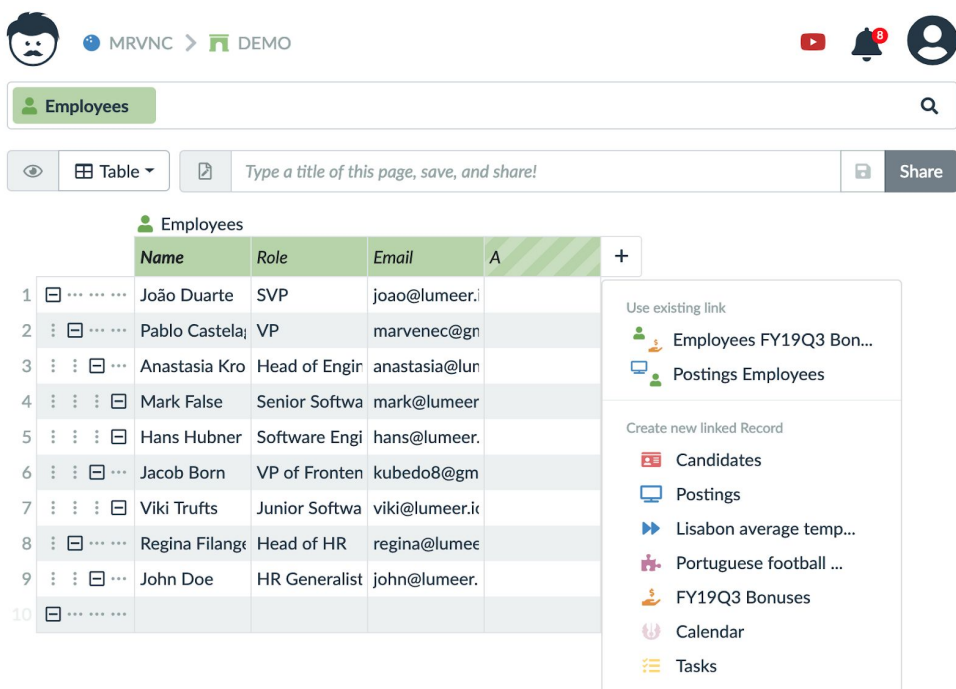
MRVNC > DEMO

8

Employees

Table

Type a title of this page, save, and share!

Share

Employees

| | Name | Role | Email | A |
|---|---|---|---|---|
| 1 | João Duarte | SVP | joao@lumeer.i | |
| 2 | Pablo Castela | VP | marvenec@gn | |
| 3 | Anastasia Kro | Head of Engir | anastasia@lun | |
| 4 | Mark False | Senior Softwa | mark@lumeer | |
| 5 | Hans Hubner | Software Engi | hans@lumeer. | |
| 6 | Jacob Born | VP of Fronten | kubedo8@gm | |
| 7 | Viki Trufts | Junior Softwa | viki@lumeer.i | |
| 8 | Regina Filange | Head of HR | regina@lumee | |
| 9 | John Doe | HR Generalist | john@lumeer. | |
| 10 | | | | |

+

Use existing link
Employees FY19Q3 Bon...
Postings Employees

Create new linked Record
Candidates
Postings
Lisabon average temp...
Portuguese football ...
FY19Q3 Bonuses
Calendar
Tasks